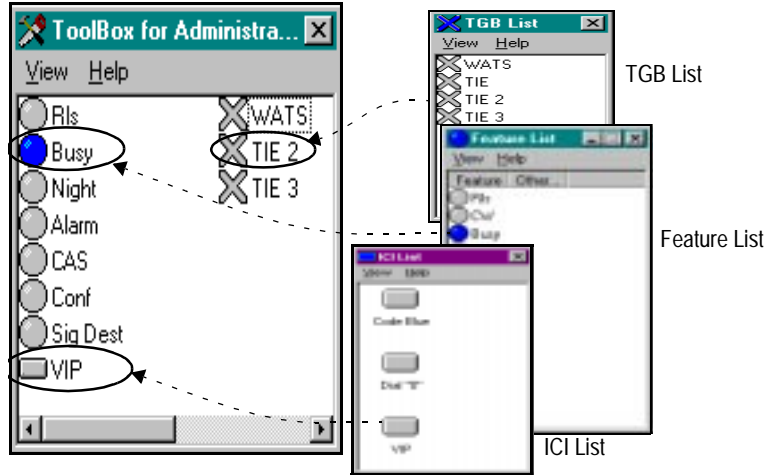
ToolBox for Administra...
View Help
RIs
Busy
Night
Alarm
CAS
Conf
Sig Dest
VIP
WATS
TIE 2
TIE 3

TGB List
View Help
WATS
TIE
TIE 2
TIE 3

TGB List

Feature List
View Help
Feature Other...
Rls
Conf
Busy

Feature List

ICI List
View Help
Code Blue
Dial "0"
VIP

ICI List